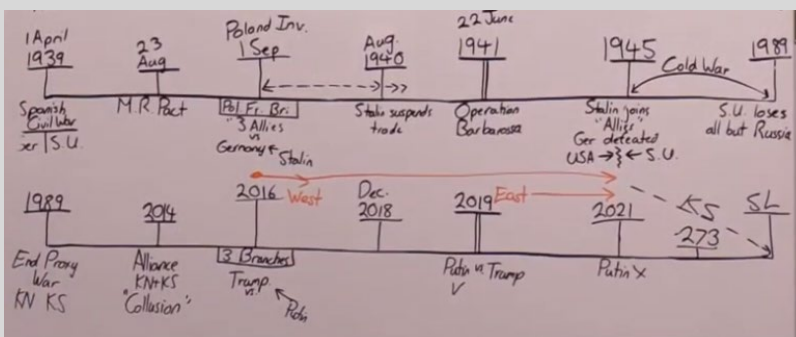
1 April 1939
Spanish Civil War
xr | S.U.

23 Aug
M.R. Pact

Poland Inv.
1 Sep
Pol. Fr. Bri.
3 Allies vs Germany + Stalin

Aug. 1940
Stalin suspends trade

22 June
1941
Operation Barbarossa

1945
Stalin joins "Allies"
Ger. defeated
USA → } ← S.U.

Cold War

1989
S.U. loses all but Russia

1989
End Proxy War
KN KS

2014
Alliance KN+KS
"Collusion"

2016
West
3 Branches
Trump vs.
Putin

Dec. 2018

2019
East
Putin vs Trump
V

2021
Putin X

KS
273

SL